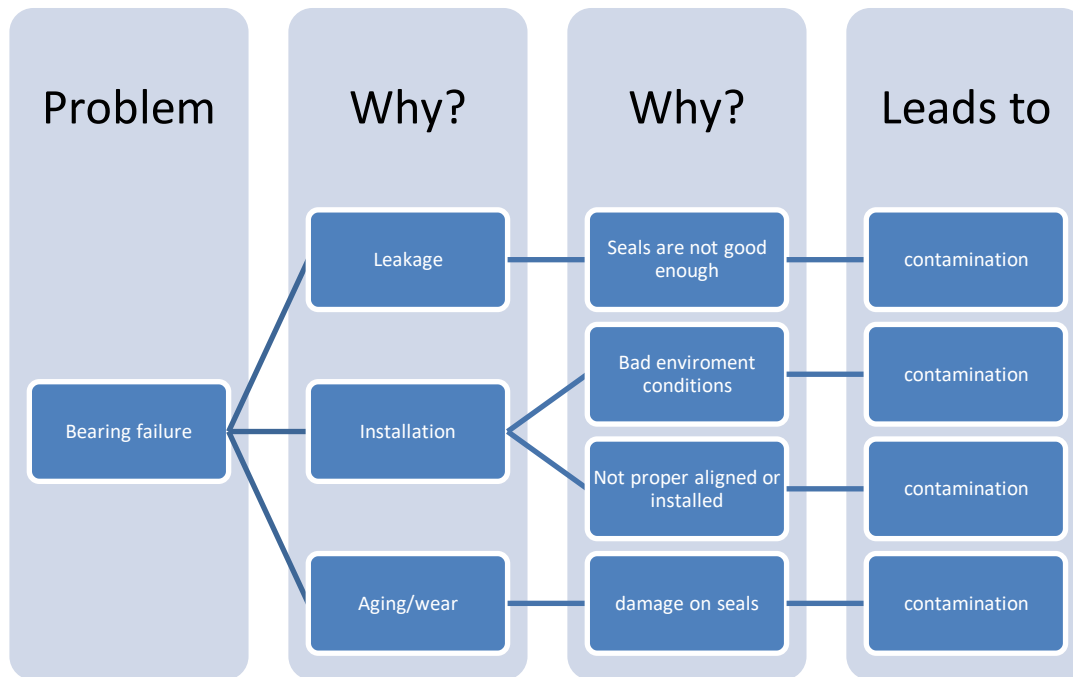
Problem

Why?

Why?

Leads to

Bearing failure

Leakage

Installation

Aging/wear

Seals are not good enough

Bad enviroment conditions

Not proper aligned or installed

damage on seals

contamination

contamination

contamination

contamination